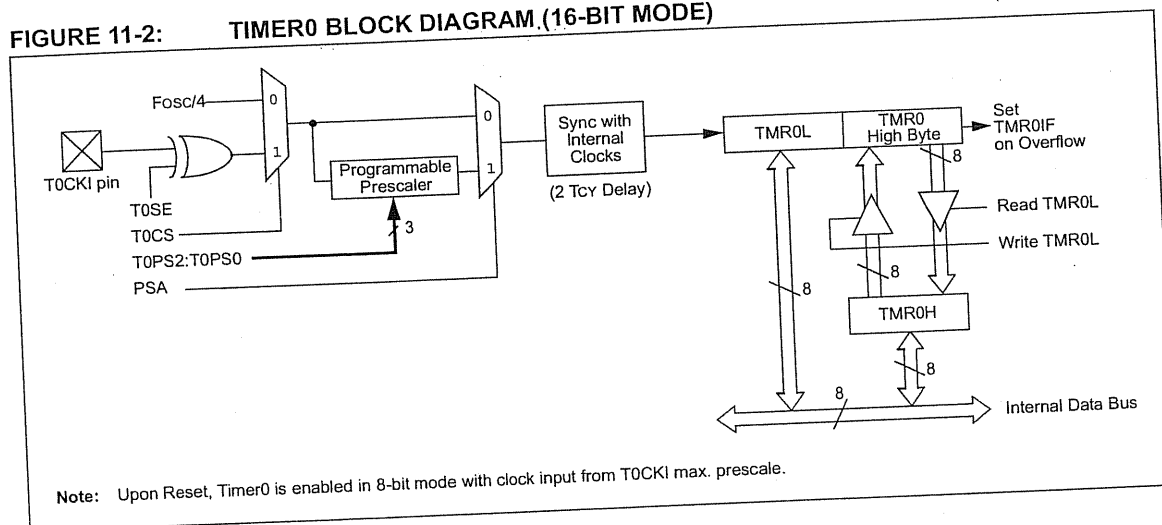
FIGURE 11-2: TIMER0 BLOCK DIAGRAM (16-BIT MODE)

Fosc/4
0
1
T0CKI pin
T0SE
T0CS
T0PS2:T0PS0
PSA
Programmable Prescaler
3
0
1
Sync with Internal Clocks
(2 TCY Delay)
TMR0L
TMR0 High Byte
Set TMR0IF on Overflow
8
Read TMR0L
Write TMR0L
8
8
TMR0H
8
8
Internal Data Bus

Note: Upon Reset, Timer0 is enabled in 8-bit mode with clock input from T0CKI max. prescale.